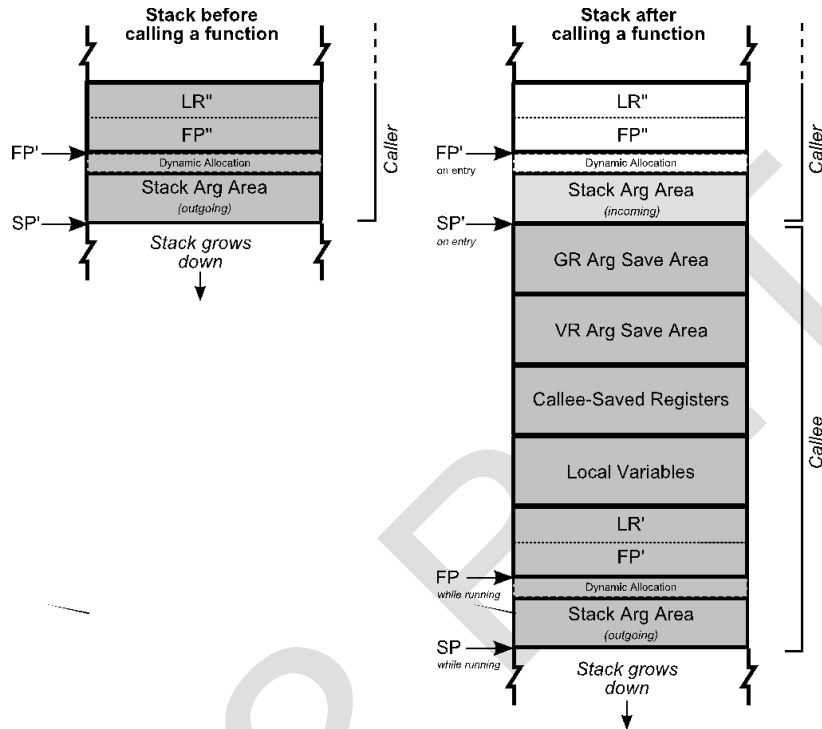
Stack before calling a function

LR"
FP"
FP'
Dynamic Allocation
Stack Arg Area
(outgoing)
SP'
Stack grows down
Caller

Stack after calling a function

LR"
FP"
FP'
on entry
Dynamic Allocation
Stack Arg Area
(incoming)
SP'
on entry
Caller
GR Arg Save Area
VR Arg Save Area
Callee-Saved Registers
Local Variables
LR'
FP'
FP
while running
Dynamic Allocation
Stack Arg Area
(outgoing)
SP
while running
Callee
Stack grows down